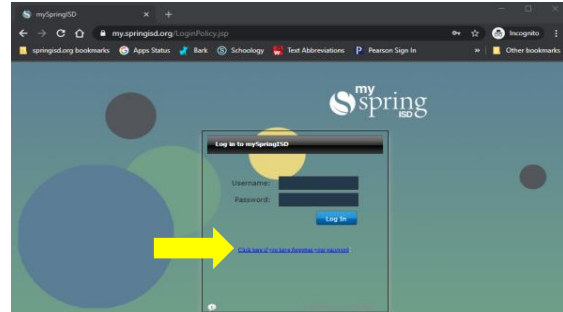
mySpringISD ×

my.springisd.org/LoginPolicy.jsp

Incognito

springisd.org bookmarks Apps Status Bark Schoology Text Abbreviations Pearson Sign In » Other bookmarks

my spring ISD

Log in to mySpringISD

Username:

Password:

Log In

Click here if you have forgotten your password